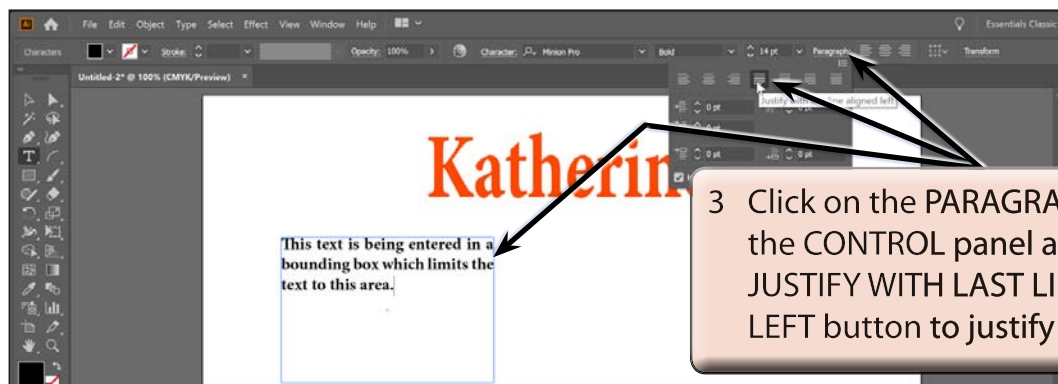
File Edit Object Type Select Effect View Window Help

Essentials Classic

Characters Stroke: Opacity: 100% Character: Minion Pro Bold 14 pt Paragraph: Transform

Untitled-2* @ 100% (CMYK/Preview)

Justify with last line aligned left

0 pt

0 pt

0 pt

0 pt

Katherin

This text is being entered in a bounding box which limits the text to this area.

3 Click on the PARAGRA the CONTROL panel a JUSTIFY WITH LAST LI LEFT button to justify